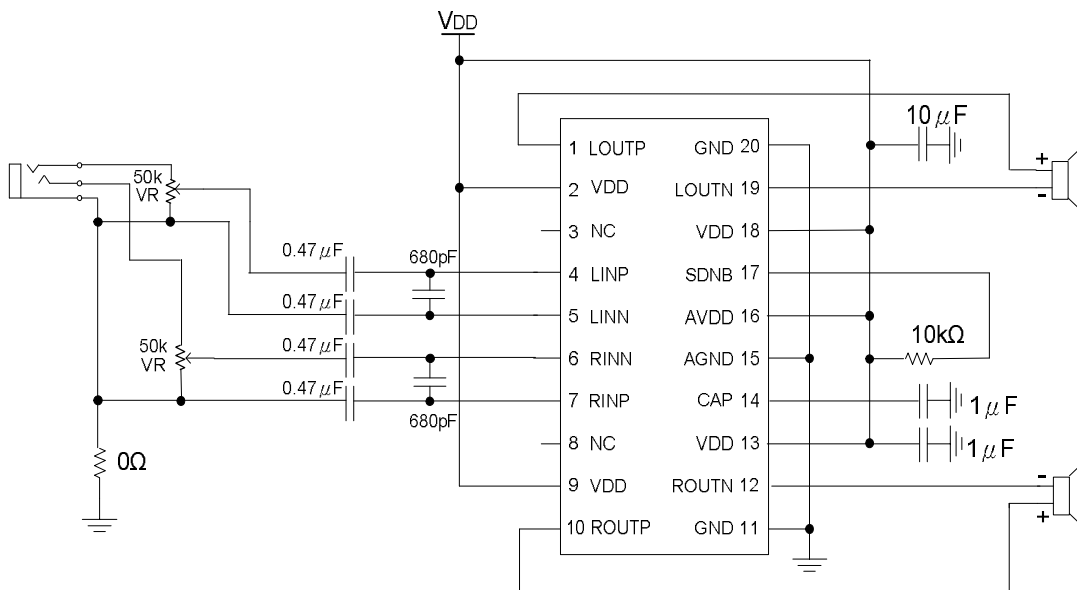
VDD

10 $\mu$F

+
-

50k
VR

1 LOUTP
2 VDD
3 NC
4 LINP
5 LINN
6 RINN
7 RINP
8 NC
9 VDD
10 ROUTP

GND 20
LOUTN 19
VDD 18
SDNB 17
AVDD 16
AGND 15
CAP 14
VDD 13
ROUTN 12
GND 11

0.47 $\mu$F
680pF
0.47 $\mu$F
50k
VR
0.47 $\mu$F
0.47 $\mu$F
680pF

10kΩ

1 $\mu$F
1 $\mu$F

-
+

0Ω